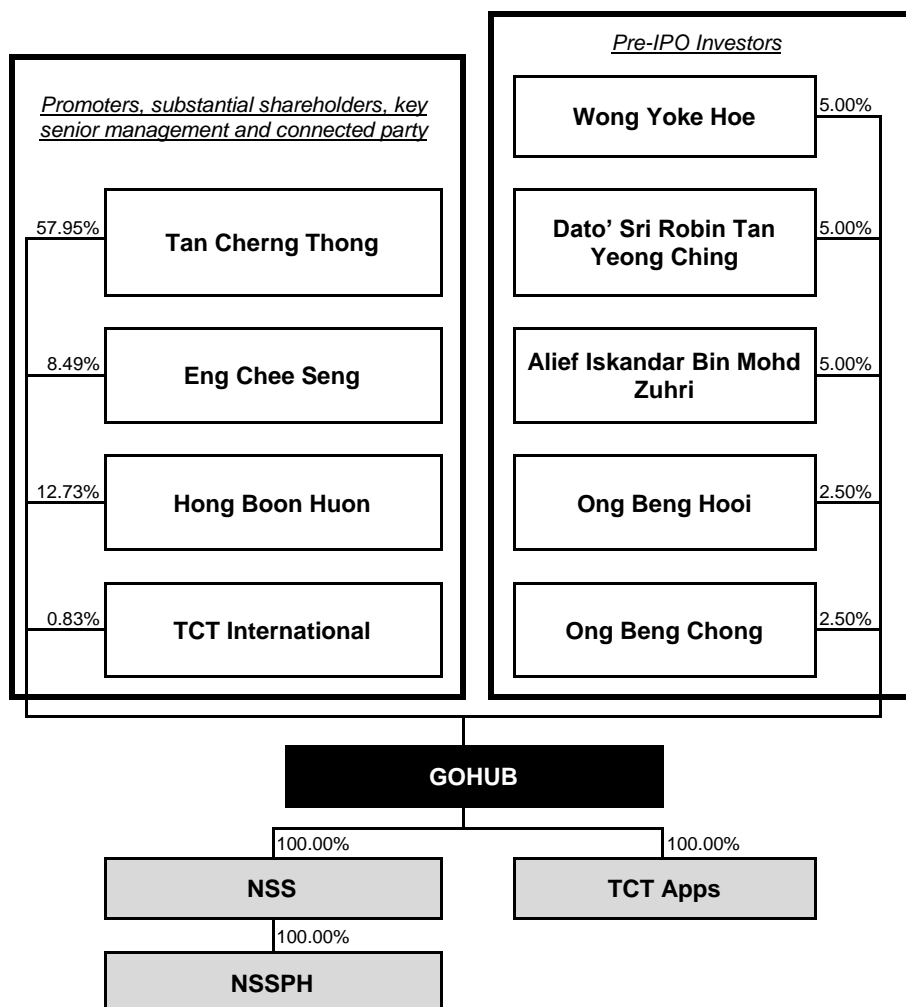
Promoters, substantial shareholders, key senior management and connected party

57.95%
Tan Cherng Thong

8.49%
Eng Chee Seng

12.73%
Hong Boon Huon

0.83%
TCT International

Pre-IPO Investors

Wong Yoke Hoe
5.00%

Dato' Sri Robin Tan Yeong Ching
5.00%

Alief Iskandar Bin Mohd Zuhri
5.00%

Ong Beng Hooi
2.50%

Ong Beng Chong
2.50%

GOHUB

100.00%
NSS

100.00%
TCT Apps

100.00%
NSSPH